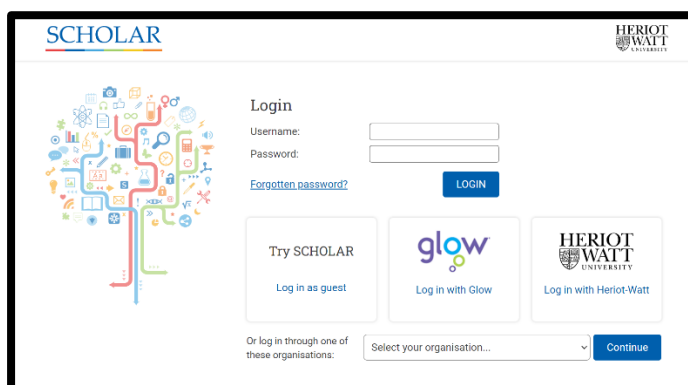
SCHOLAR

HERIOT WATT UNIVERSITY

Login

Username:

Password:

Forgotten password?

LOGIN

Try SCHOLAR

Log in as guest

glow

Log in with Glow

HERIOT WATT UNIVERSITY

Log in with Heriot-Watt

Or log in through one of these organisations:

Select your organisation...

Continue